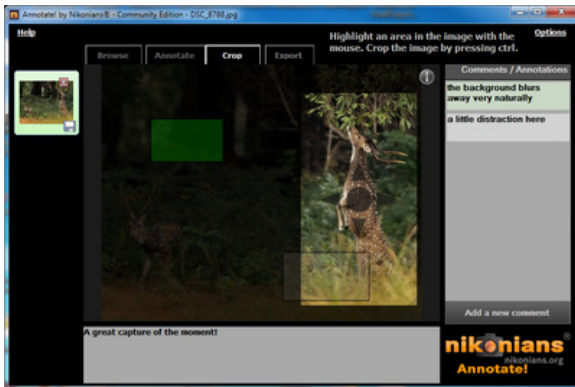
Annotate! by Nikonians® - Community Edition - DSC_8788.jpg

Help

Highlight an area in the image with the mouse. Crop the image by pressing ctrl.

Options

Browse

Annotate

Crop

Export

Comments / Annotations

the background blurs away very naturally

a little distraction here

Add a new comment

A great capture of the moment!

nikonians®
nikonians.org
Annotate!